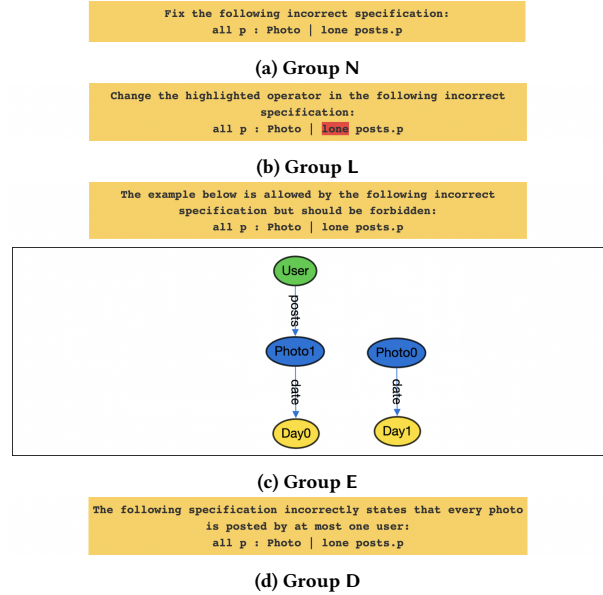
Fix the following incorrect specification:
all p : Photo | lone posts.p

(a) Group N

Change the highlighted operator in the following incorrect specification:
all p : Photo | lone posts.p

(b) Group L

The example below is allowed by the following incorrect specification but should be forbidden:
all p : Photo | lone posts.p

User
posts
Photo1
date
Day0
Photo0
date
Day1

(c) Group E

The following specification incorrectly states that every photo is posted by at most one user:
all p : Photo | lone posts.p

(d) Group D